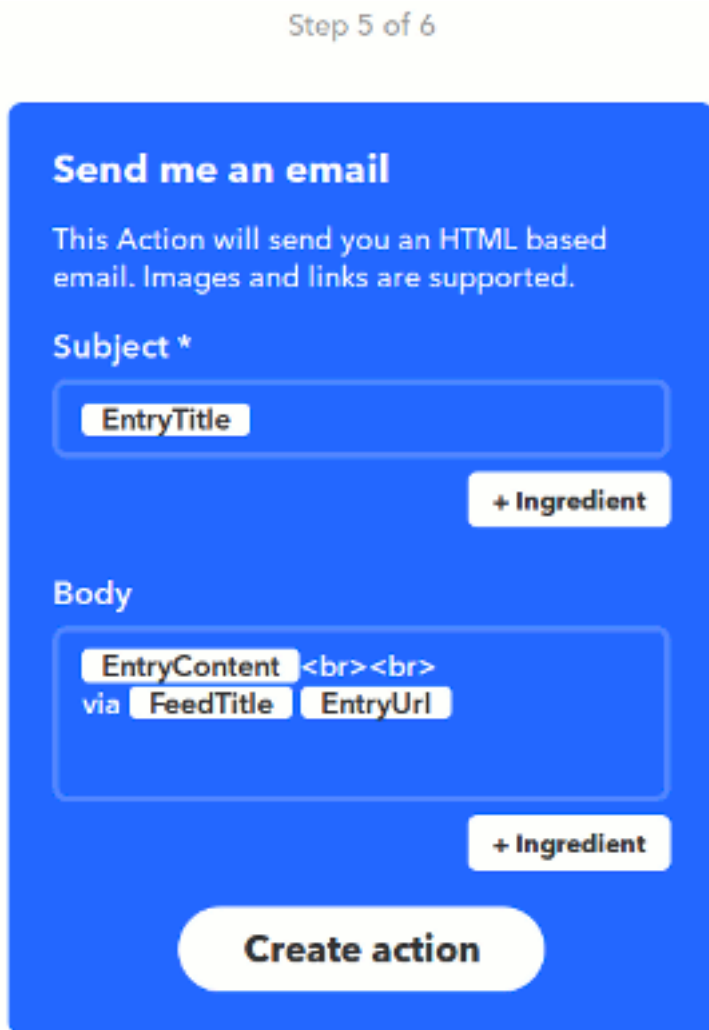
Step 5 of 6

Send me an email

This Action will send you an HTML based email. Images and links are supported.

Subject *

EntryTitle

+ Ingredient

Body

EntryContent <br><br>
via FeedTitle EntryUrl

+ Ingredient

Create action